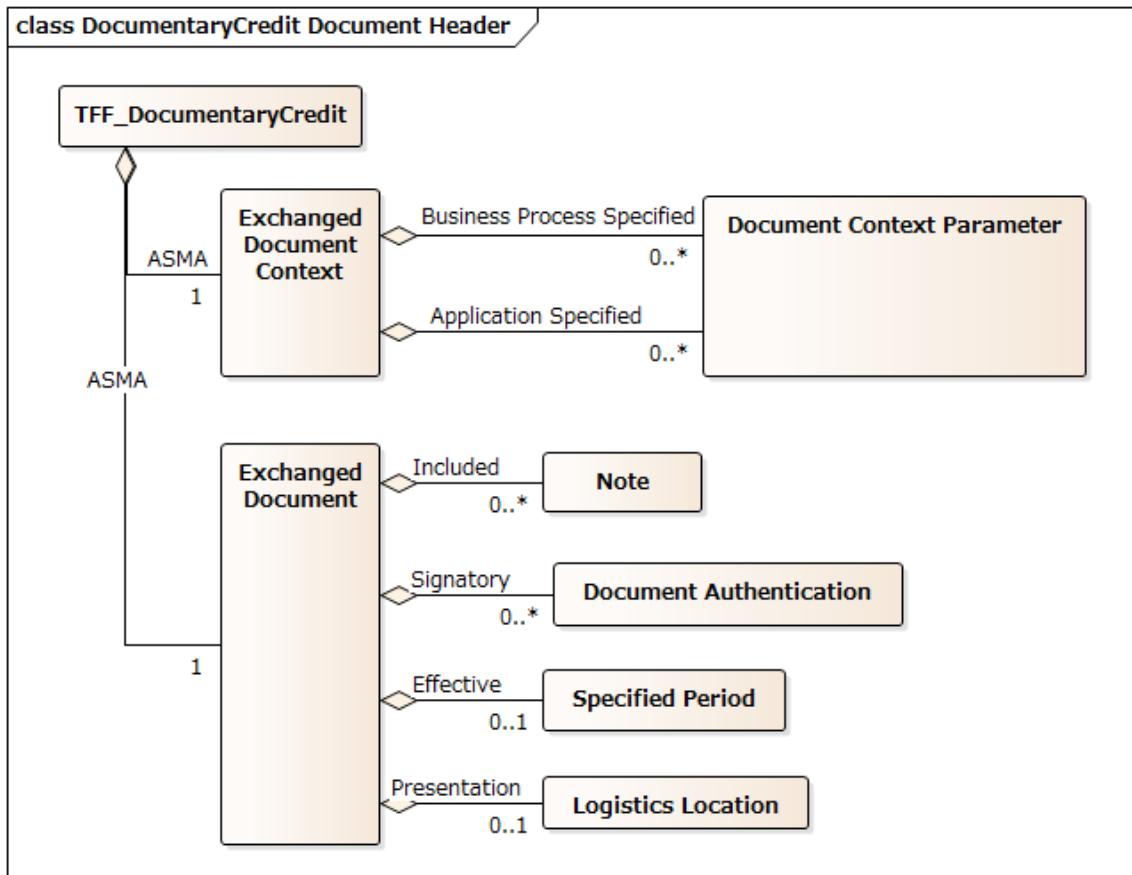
class DocumentaryCredit Document Header

TFF_DocumentaryCredit

ASMA
1
Exchanged Document Context

Business Process Specified
0..*
Document Context Parameter

Application Specified
0..*

ASMA

Exchanged Document

Included
0..*
Note

Signatory
0..*
Document Authentication

1

Effective
0..1
Specified Period

Presentation
0..1
Logistics Location